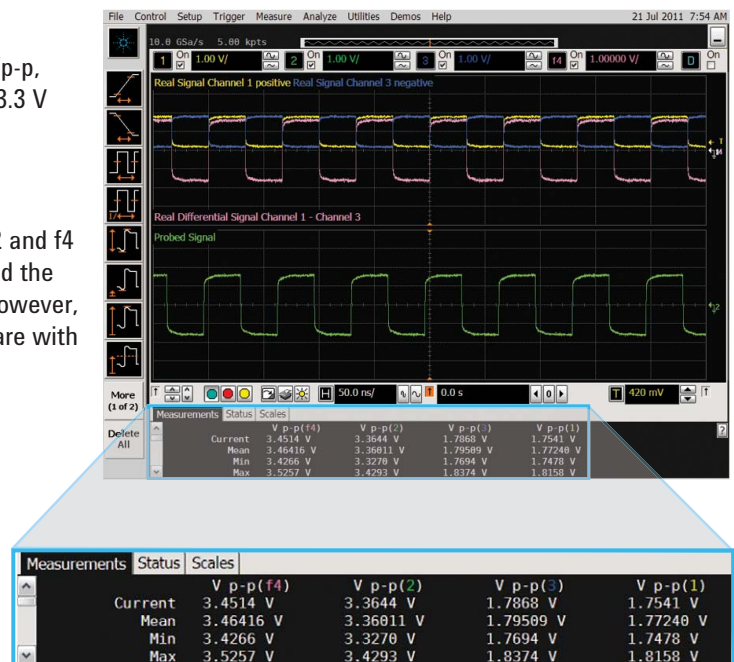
p-p,
3.3 V

2 and f4
d the
owever,
are with

File Control Setup Trigger Measure Analyze Utilities Demos Help 21 Jul 2011 7:54 AM

10.0 GSa/s 5.00 kpts

1 On 1.00 V/ 2 On 1.00 V/ 3 On 1.00 V/ f4 On 1.00000 V/ D On

Real Signal Channel 1 positive Real Signal Channel 3 negative

Real Differential Signal Channel 1 - Channel 3

Probed Signal

50.0 ns/ 0.0 s 420 mV

More (1 of 2)

Delete All

Measurements Status Scales

| | V p-p(f4) | V p-p(2) | V p-p(3) | V p-p(1) |
|---|---|---|---|---|
| Current | 3.4514 V | 3.3644 V | 1.7868 V | 1.7541 V |
| Mean | 3.46416 V | 3.36011 V | 1.79509 V | 1.77240 V |
| Min | 3.4266 V | 3.3270 V | 1.7694 V | 1.7478 V |
| Max | 3.5257 V | 3.4293 V | 1.8374 V | 1.8158 V |

Measurements Status Scales

| | V p-p(f4) | V p-p(2) | V p-p(3) | V p-p(1) |
|---|---|---|---|---|
| Current | 3.4514 V | 3.3644 V | 1.7868 V | 1.7541 V |
| Mean | 3.46416 V | 3.36011 V | 1.79509 V | 1.77240 V |
| Min | 3.4266 V | 3.3270 V | 1.7694 V | 1.7478 V |
| Max | 3.5257 V | 3.4293 V | 1.8374 V | 1.8158 V |